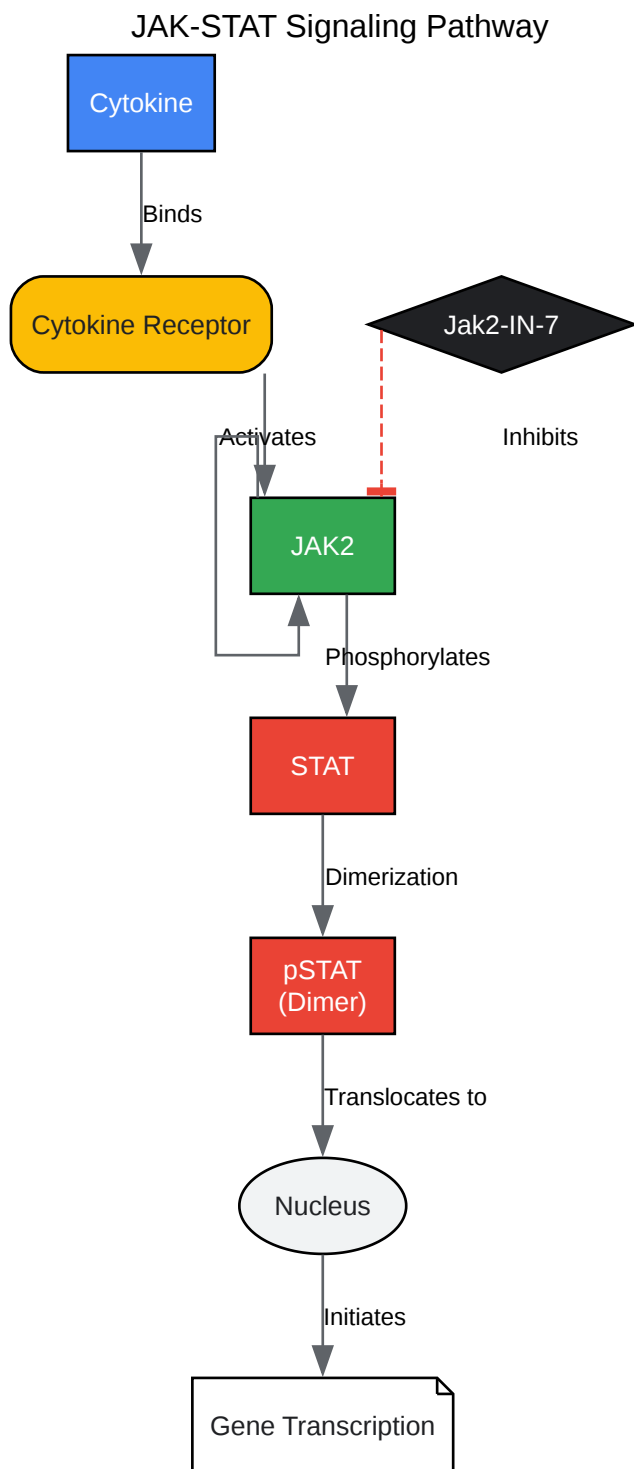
JAK-STAT Signaling Pathway

Cytokine

Binds

Cytokine Receptor

Jak2-IN-7

Activates

Inhibits

JAK2

Phosphorylates

STAT

Dimerization

pSTAT (Dimer)

Translocates to

Nucleus

Initiates

Gene Transcription